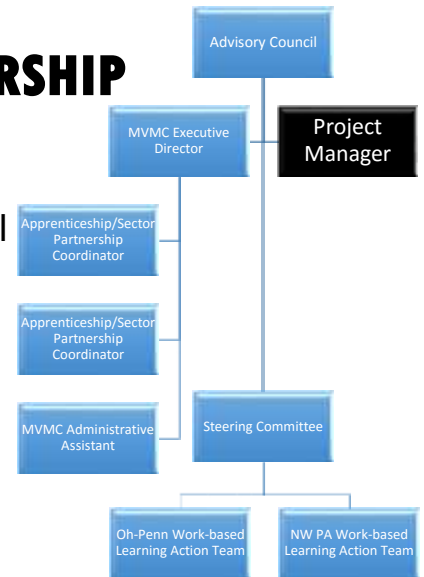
RSHIP

l

Advisory Council

MVMC Executive Director

Project Manager

Apprenticeship/Sector Partnership Coordinator

Apprenticeship/Sector Partnership Coordinator

MVMC Administrative Assistant

Steering Committee

Oh-Penn Work-based Learning Action Team

NW PA Work-based Learning Action Team